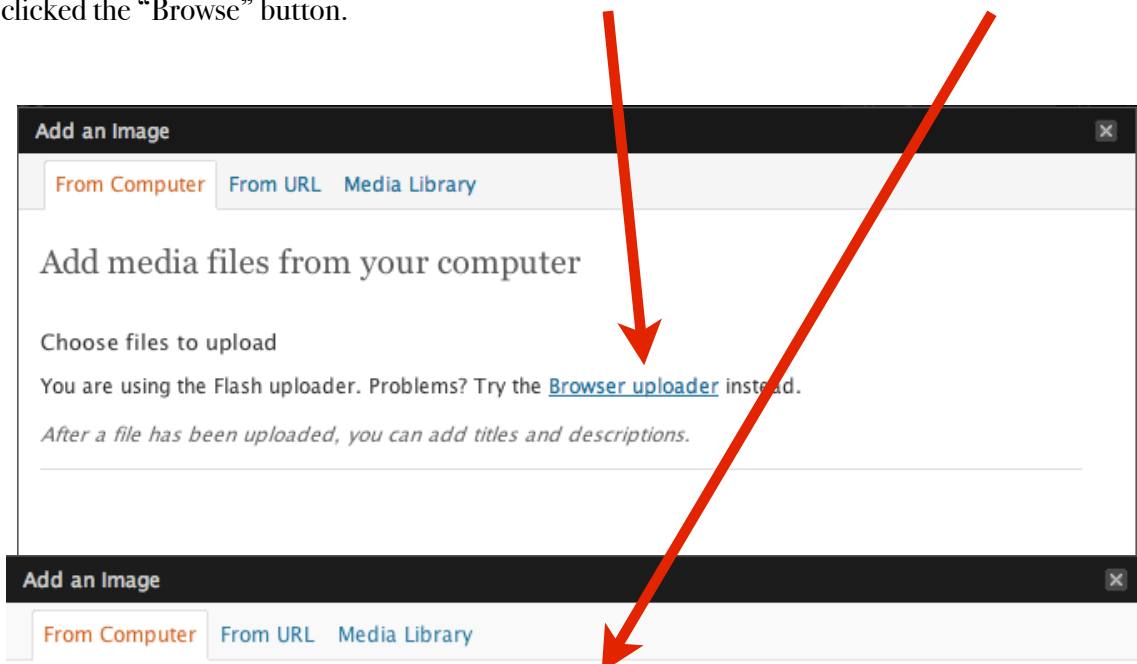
clicked the "Browse" button.

Add an Image

From Computer From URL Media Library

Add media files from your computer

Choose files to upload

You are using the Flash uploader. Problems? Try the Browser uploader instead.

After a file has been uploaded, you can add titles and descriptions.

Add an Image

From Computer From URL Media Library